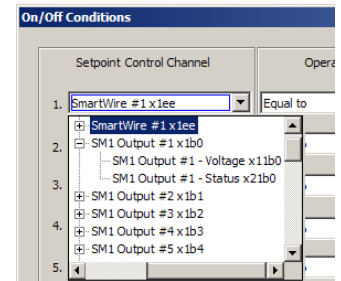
On/Off Conditions

Setpoint Control Channel

Opera

1. SmartWire #1 x1ee

Equal to

2.

3.

4.

5.

SmartWire #1 x1ee
SM1 Output #1 x1b0
SM1 Output #1 - Voltage x11b0
SM1 Output #1 - Status x21b0
SM1 Output #2 x1b1
SM1 Output #3 x1b2
SM1 Output #4 x1b3
SM1 Output #5 x1b4